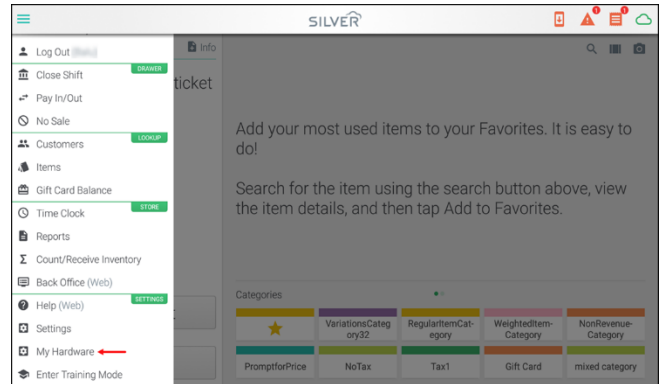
SILVER

Log Out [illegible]
DRAWER
Close Shift
Pay In/Out
No Sale
LOOKUP
Customers
Items
Gift Card Balance
STORE
Time Clock
Reports
Count/Receive Inventory
Back Office (Web)
SETTINGS
Help (Web)
Settings
My Hardware
Enter Training Mode

Info
ticket

Add your most used items to your Favorites. It is easy to do!

Search for the item using the search button above, view the item details, and then tap Add to Favorites.

Categories

| ★ | VariationsCategory32 | RegularItemCategory | WeightedItem-Category | NonRevenue-Category |
|---|---|---|---|---|
| PromptforPrice | NoTax | Tax1 | Gift Card | mixed category |